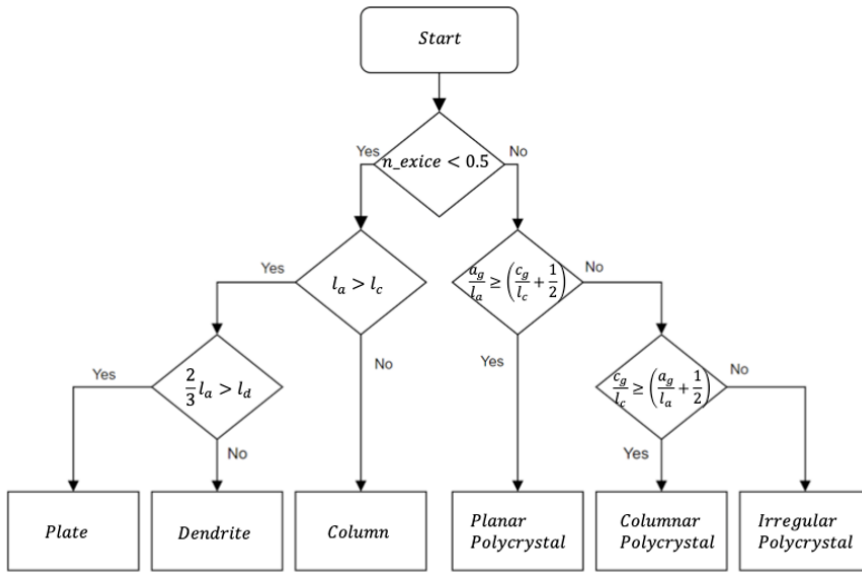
Start

Yes
$n\_exice < 0.5$
No

Yes
$l_a > l_c$
No

$\frac{a_g}{l_a} \geq \left(\frac{c_g}{l_c} + \frac{1}{2}\right)$
No
Yes

Yes
$\frac{2}{3} l_a > l_d$
No

$\frac{c_g}{l_c} \geq \left(\frac{a_g}{l_a} + \frac{1}{2}\right)$
No
Yes

Plate

Dendrite

Column

Planar Polycrystal

Columnar Polycrystal

Irregular Polycrystal